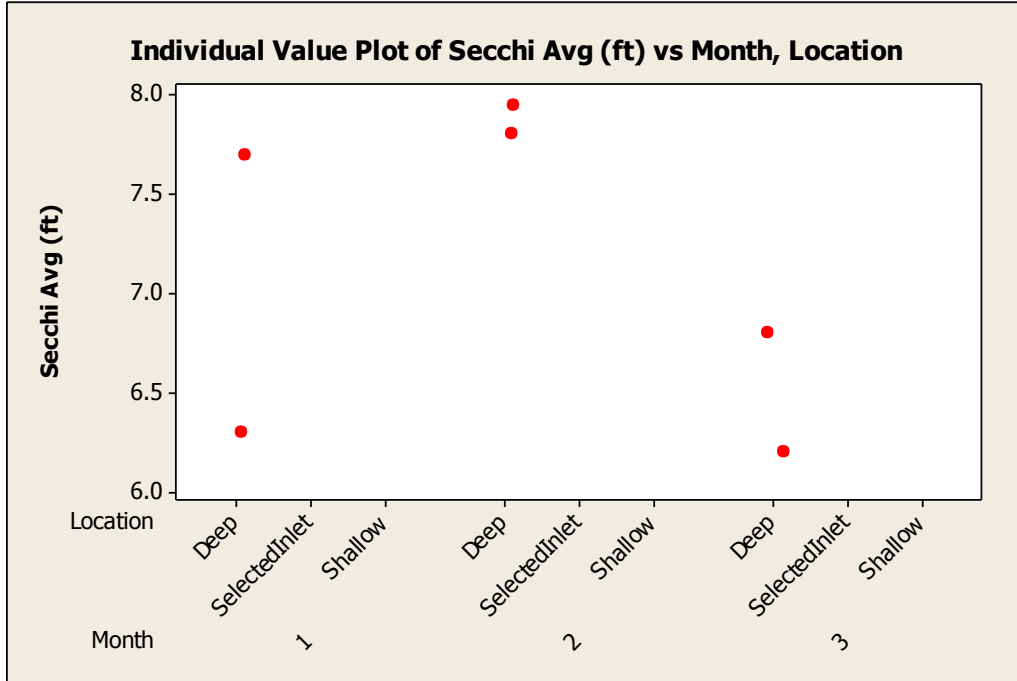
Individual Value Plot of Secchi Avg (ft) vs Month, Location

Secchi Avg (ft)

8.0
7.5
7.0
6.5
6.0

Location
Deep
SelectedInlet
Shallow
Deep
SelectedInlet
Shallow
Deep
SelectedInlet
Shallow

Month
1
2
3